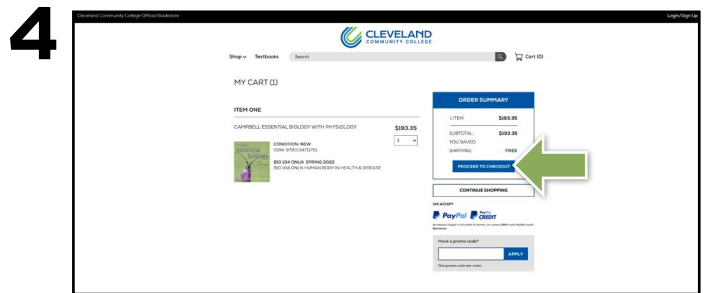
4

Cleveland Community College Official Bookstore

Login/Sign Up

CLEVELAND COMMUNITY COLLEGE

Shop Textbooks Search

Cart (0)

MY CART (1)

ITEM ONE

CAMPBELL ESSENTIAL BIOLOGY WITH PHYSIOLOGY

$193.35

1

CONDITION: NEW
ISBN: 9780134711751

BIO 104 ONLN SPRING 2022
BIO 104 ONLN HUMAN BODY IN HEALTH & DISEASE

essential biology

ORDER SUMMARY

1 ITEM: $193.35

SUBTOTAL: $193.35

YOU SAVED:

SHIPPING: FREE

PROCEED TO CHECKOUT

CONTINUE SHOPPING

WE ACCEPT

PayPal PayPal CREDIT

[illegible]

Have a promo code?

APPLY

One promo code per order.